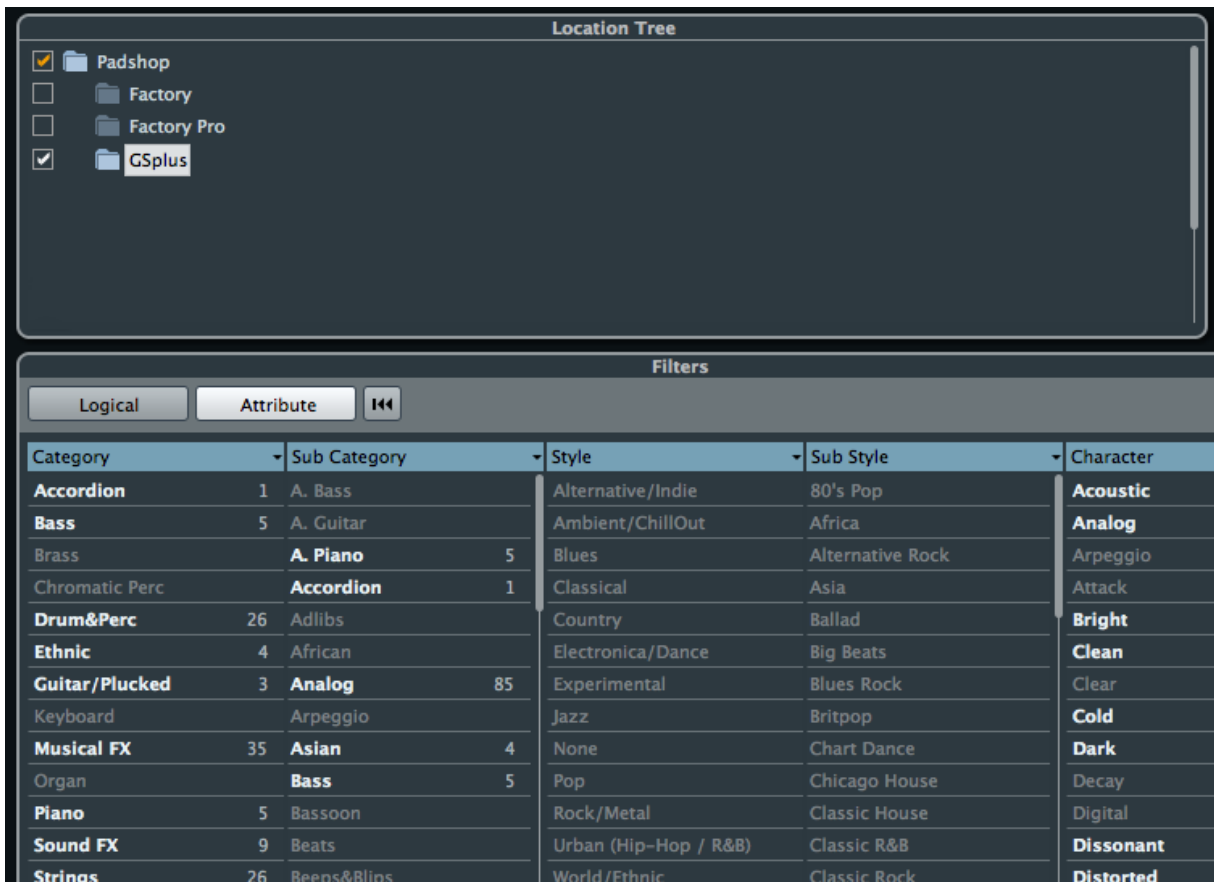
Location Tree

Padshop
Factory
Factory Pro
GSplus

Filters

Logical | Attribute

| Category | | Sub Category | | Style | Sub Style | Character |
|---|---|---|---|---|---|---|
| Accordion | 1 | A. Bass | | Alternative/Indie | 80's Pop | Acoustic |
| Bass | 5 | A. Guitar | | Ambient/ChillOut | Africa | Analog |
| Brass | | A. Piano | 5 | Blues | Alternative Rock | Arpeggio |
| Chromatic Perc | | Accordion | 1 | Classical | Asia | Attack |
| Drum&Perc | 26 | Adlibs | | Country | Ballad | Bright |
| Ethnic | 4 | African | | Electronica/Dance | Big Beats | Clean |
| Guitar/Plucked | 3 | Analog | 85 | Experimental | Blues Rock | Clear |
| Keyboard | | Arpeggio | | Jazz | Britpop | Cold |
| Musical FX | 35 | Asian | 4 | None | Chart Dance | Dark |
| Organ | | Bass | 5 | Pop | Chicago House | Decay |
| Piano | 5 | Bassoon | | Rock/Metal | Classic House | Digital |
| Sound FX | 9 | Beats | | Urban (Hip-Hop / R&B) | Classic R&B | Dissonant |
| Strings | 26 | Beeps&Blips | | World/Ethnic | Classic Rock | Distorted |